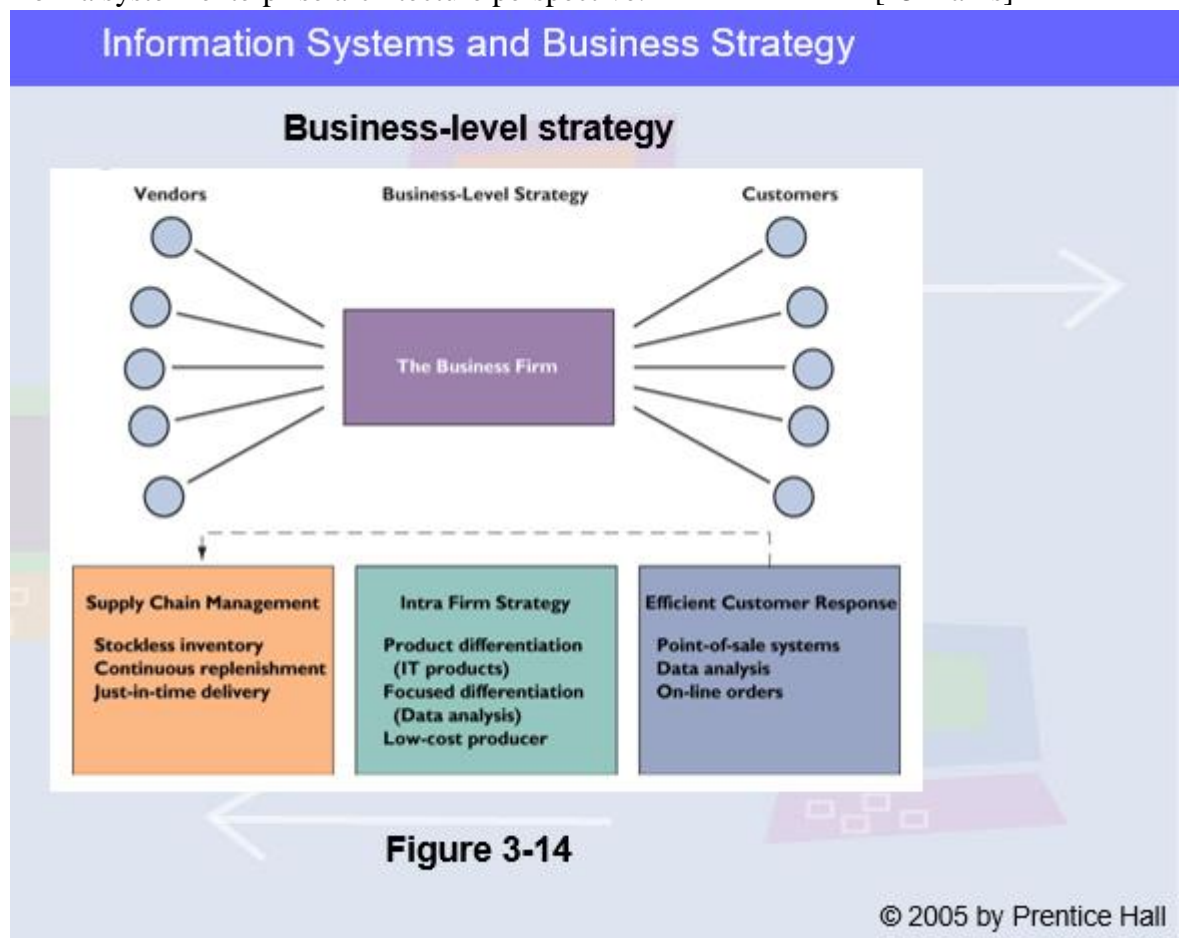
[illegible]

Information Systems and Business Strategy

Business-level strategy

Vendors

Business-Level Strategy

Customers

The Business Firm

Supply Chain Management

Stockless inventory
Continuous replenishment
Just-in-time delivery

Intra Firm Strategy

Product differentiation (IT products)
Focused differentiation (Data analysis)
Low-cost producer

Efficient Customer Response

Point-of-sale systems
Data analysis
On-line orders

Figure 3-14

© 2005 by Prentice Hall